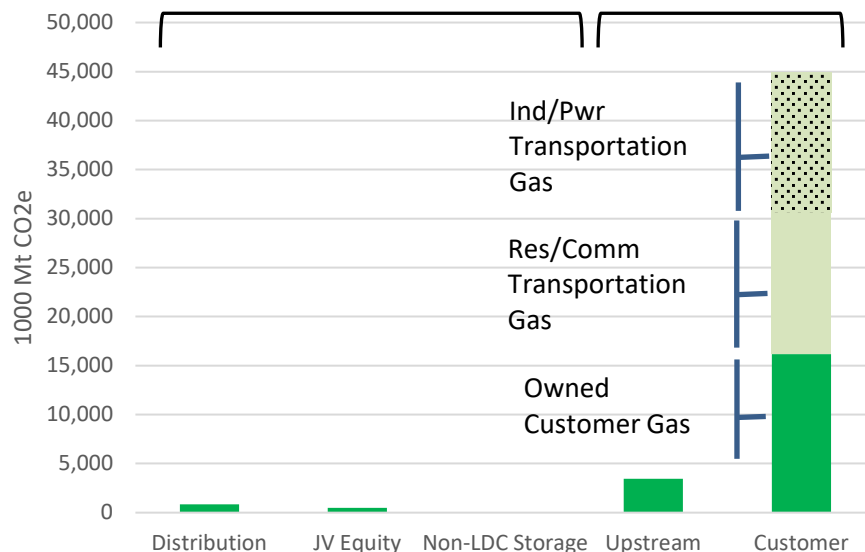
50,000
45,000
40,000
35,000
30,000
25,000
20,000
15,000
10,000
5,000
0

1000 Mt CO2e

Ind/Pwr Transportation Gas

Res/Comm Transportation Gas

Owned Customer Gas

Distribution
JV Equity
Non-LDC Storage
Upstream
Customer